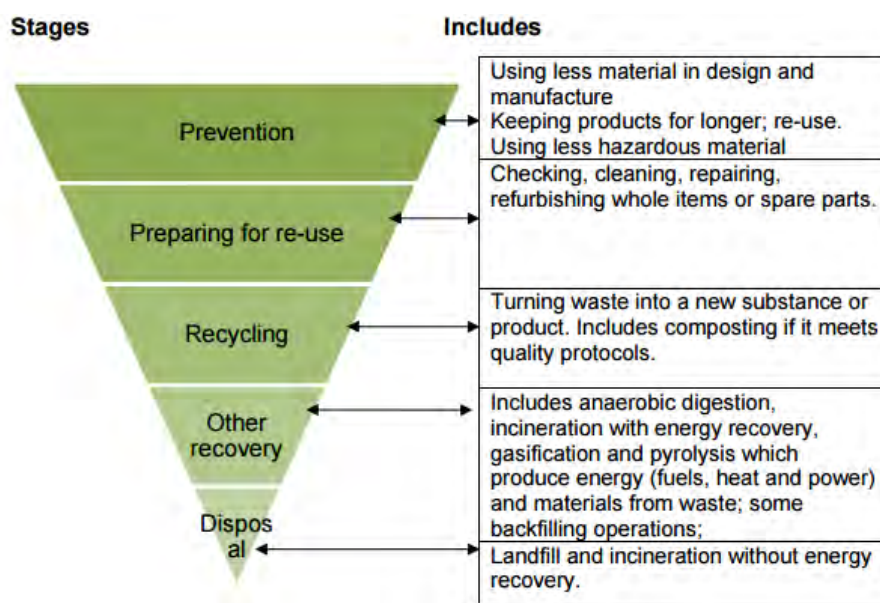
| Stages | Includes |
|---|---|
| Prevention | Using less material in design and manufacture<br>Keeping products for longer; re-use.<br>Using less hazardous material |
| Preparing for re-use | Checking, cleaning, repairing, refurbishing whole items or spare parts. |
| Recycling | Turning waste into a new substance or product. Includes composting if it meets quality protocols. |
| Other recovery | Includes anaerobic digestion, incineration with energy recovery, gasification and pyrolysis which produce energy (fuels, heat and power) and materials from waste; some backfilling operations; |
| Dispos al | Landfill and incineration without energy recovery. |